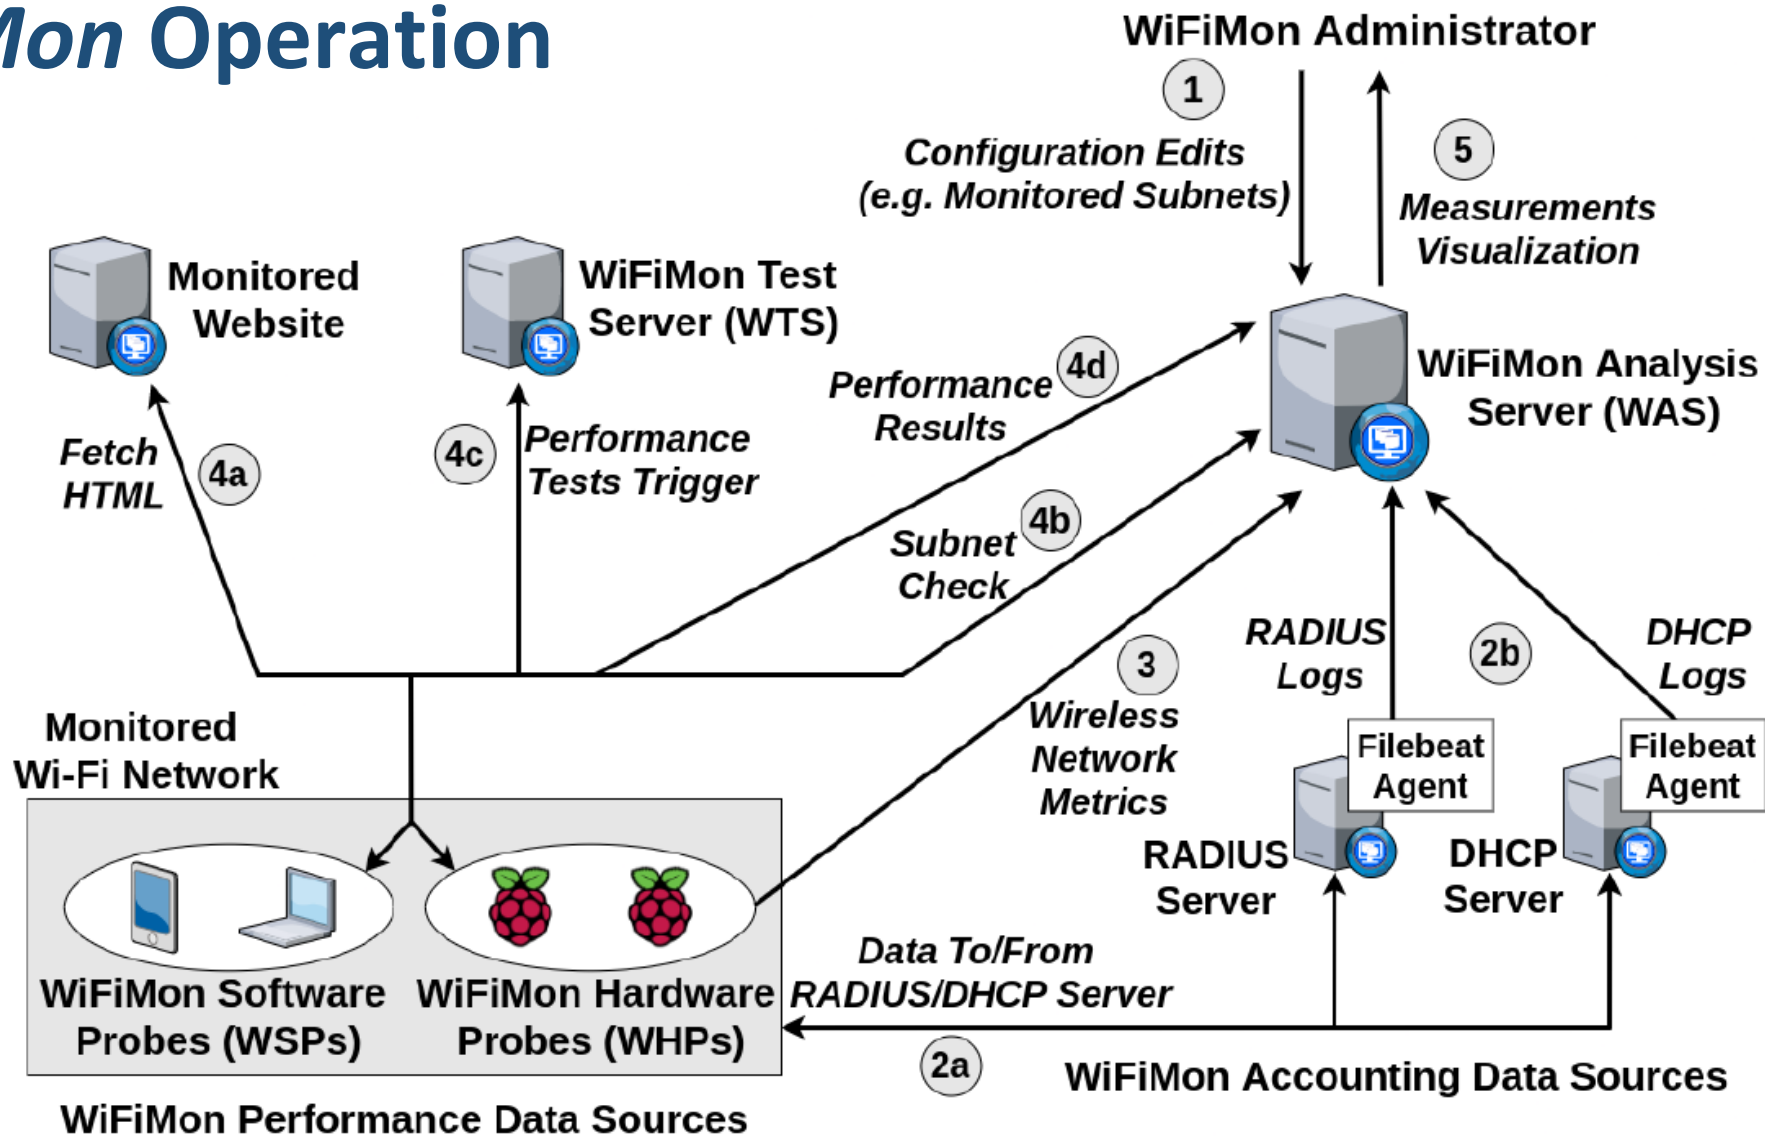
Mon Operation

WiFiMon Administrator

1

Configuration Edits
(e.g. Monitored Subnets)

5

Measurements
Visualization

Monitored
Website

WiFiMon Test
Server (WTS)

WiFiMon Analysis
Server (WAS)

Performance
Results

4d

Fetch
HTML

4a

4c

Performance
Tests Trigger

Subnet
Check

4b

3

Wireless
Network
Metrics

RADIUS
Logs

2b

DHCP
Logs

Filebeat
Agent

Filebeat
Agent

RADIUS
Server

DHCP
Server

Monitored
Wi-Fi Network

WiFiMon Software
Probes (WSPs)

WiFiMon Hardware
Probes (WHPs)

Data To/From
RADIUS/DHCP Server

2a

WiFiMon Accounting Data Sources

WiFiMon Performance Data Sources